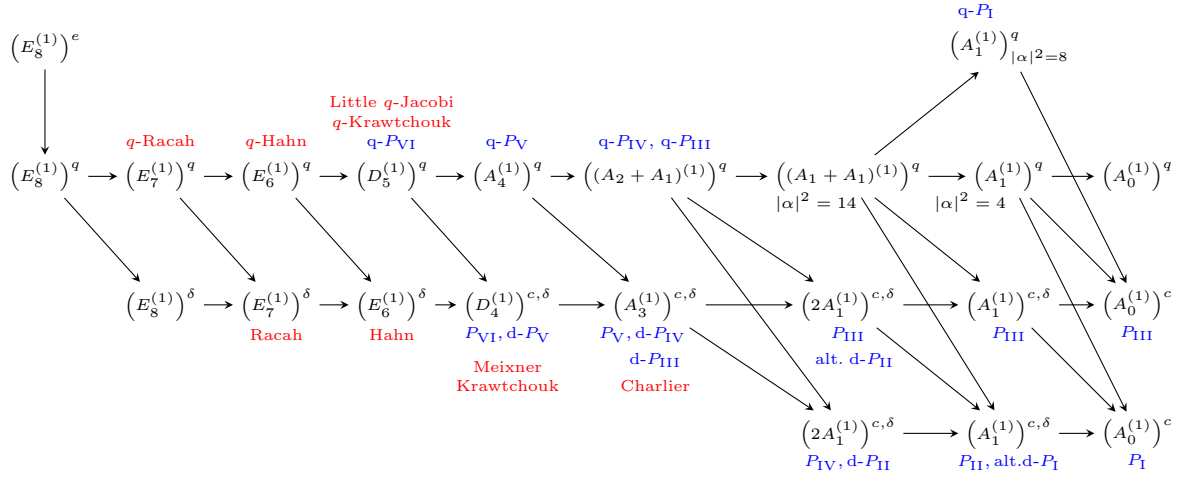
q-$P_{\mathrm{I}}$
$\left(A_1^{(1)}\right)^q_{|\alpha|^2=8}$

$\left(E_8^{(1)}\right)^e$

Little $q$-Jacobi
$q$-Krawtchouk

$q$-Racah $q$-Hahn q-$P_{\mathrm{VI}}$ q-$P_{\mathrm{V}}$ q-$P_{\mathrm{IV}}$, q-$P_{\mathrm{III}}$

$\left(E_8^{(1)}\right)^q$ $\left(E_7^{(1)}\right)^q$ $\left(E_6^{(1)}\right)^q$ $\left(D_5^{(1)}\right)^q$ $\left(A_4^{(1)}\right)^q$ $\left((A_2+A_1)^{(1)}\right)^q$ $\left((A_1+A_1)^{(1)}\right)^q$ $\left(A_1^{(1)}\right)^q$ $\left(A_0^{(1)}\right)^q$
$|\alpha|^2=14$ $|\alpha|^2=4$

$\left(E_8^{(1)}\right)^\delta$ $\left(E_7^{(1)}\right)^\delta$ $\left(E_6^{(1)}\right)^\delta$ $\left(D_4^{(1)}\right)^{c,\delta}$ $\left(A_3^{(1)}\right)^{c,\delta}$ $\left(2A_1^{(1)}\right)^{c,\delta}$ $\left(A_1^{(1)}\right)^{c,\delta}$ $\left(A_0^{(1)}\right)^c$

Racah Hahn $P_{\mathrm{VI}}$, d-$P_{\mathrm{V}}$ $P_{\mathrm{V}}$, d-$P_{\mathrm{IV}}$ $P_{\mathrm{III}}$ $P_{\mathrm{III}}$ $P_{\mathrm{III}}$
d-$P_{\mathrm{III}}$ alt. d-$P_{\mathrm{II}}$

Meixner
Krawtchouk
Charlier

$\left(2A_1^{(1)}\right)^{c,\delta}$ $\left(A_1^{(1)}\right)^{c,\delta}$ $\left(A_0^{(1)}\right)^c$
$P_{\mathrm{IV}}$, d-$P_{\mathrm{II}}$ $P_{\mathrm{II}}$, alt.d-$P_{\mathrm{I}}$ $P_{\mathrm{I}}$